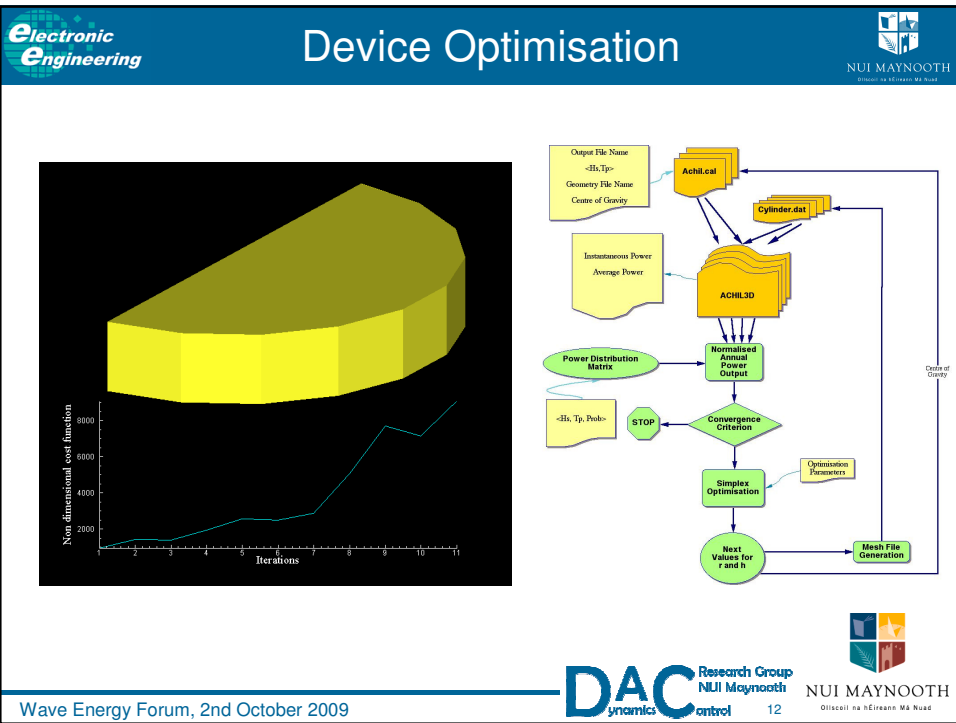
electronic engineering

Device Optimisation

NUI MAYNOOTH
Ollscoil na hÉireann Má Nuad

Non dimensional cost function

8000
6000
4000
2000

1 2 3 4 5 6 7 8 9 10 11
Iterations

Output File Name
<Hs,Tp>
Geometry File Name
Centre of Gravity

Achil.cal

Cylinder.dat

Instantaneous Power
Average Power

ACHIL3D

Power Distribution Matrix

Normalised Annual Power Output

Centre of Gravity

<Hs, Tp, Prob>

STOP

Convergence Criterion

Optimisation Parameters

Simplex Optimisation

Next Values for r and h

Mesh File Generation

Wave Energy Forum, 2nd October 2009

DAC Research Group NUI Maynooth
Dynamics Control

12

NUI MAYNOOTH
Ollscoil na hÉireann Má Nuad